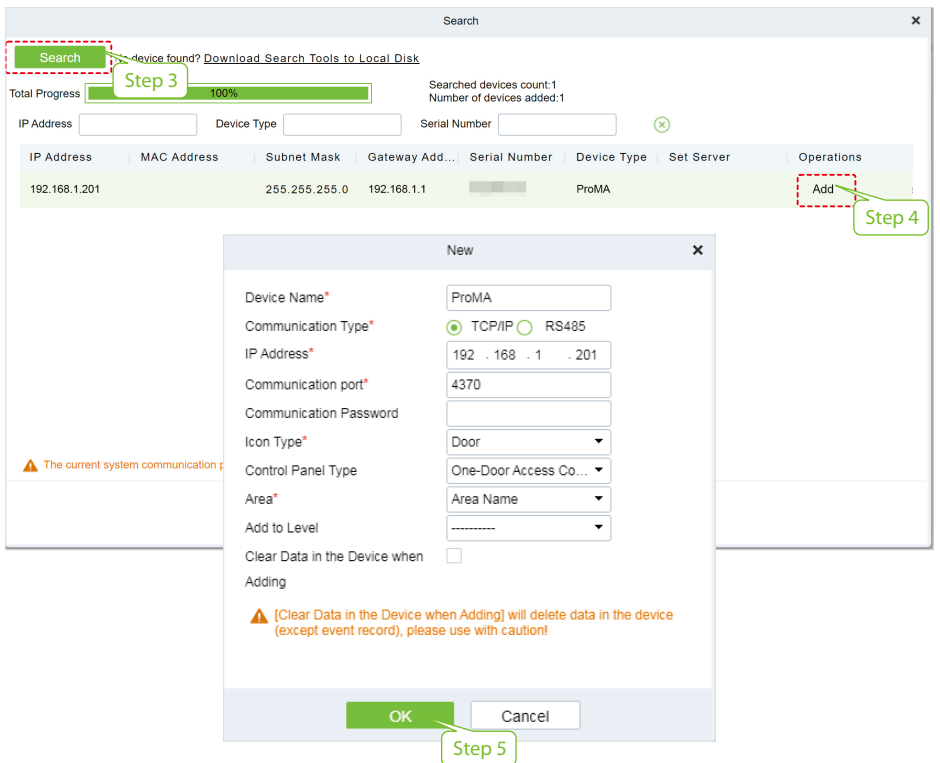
Search ×

Search
Step 3
device found? Download Search Tools to Local Disk

Total Progress 100%
Searched devices count:1
Number of devices added:1

IP Address Device Type Serial Number

| IP Address | MAC Address | Subnet Mask | Gateway Add... | Serial Number | Device Type | Set Server | Operations |
|---|---|---|---|---|---|---|---|
| 192.168.1.201 | | 255.255.255.0 | 192.168.1.1 | | ProMA | | Add |

Step 4

The current system communication p

New ×

Device Name* ProMA
Communication Type* TCP/IP RS485
IP Address* 192 . 168 . 1 . 201
Communication port* 4370
Communication Password
Icon Type* Door
Control Panel Type One-Door Access Co...
Area* Area Name
Add to Level ----------
Clear Data in the Device when Adding

[Clear Data in the Device when Adding] will delete data in the device (except event record), please use with caution!

OK Cancel
Step 5